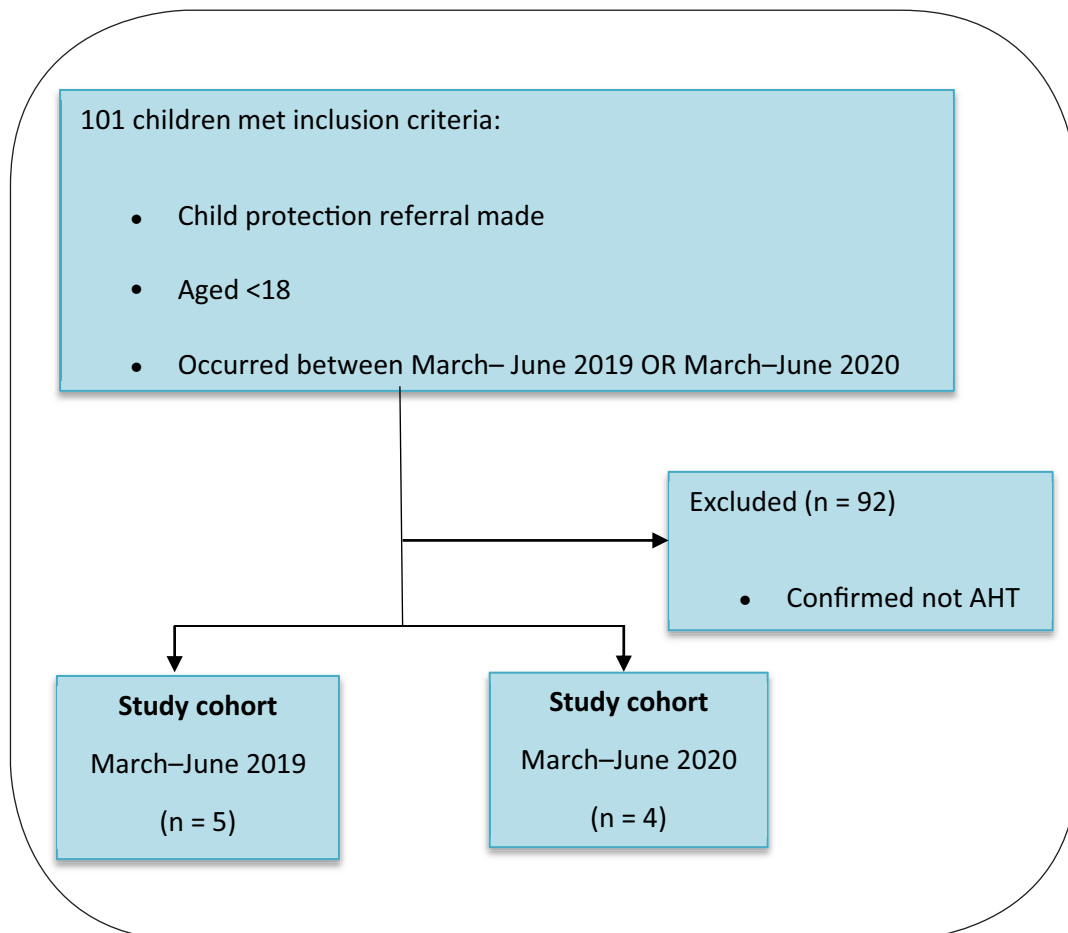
101 children met inclusion criteria:

- Child protection referral made
- Aged <18
- Occurred between March– June 2019 OR March–June 2020

Excluded (n = 92)

- Confirmed not AHT

**Study cohort**

March–June 2019

(n = 5)

**Study cohort**

March–June 2020

(n = 4)